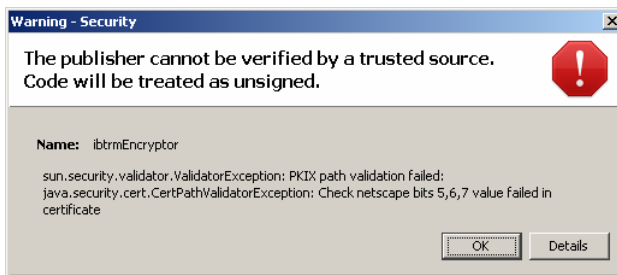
Warning - Security

The publisher cannot be verified by a trusted source.
Code will be treated as unsigned.

Name: ibtrmEncryptor

sun.security.validator.ValidatorException: PKIX path validation failed: java.security.cert.CertPathValidatorException: Check netscape bits 5,6,7 value failed in certificate

OK

Details